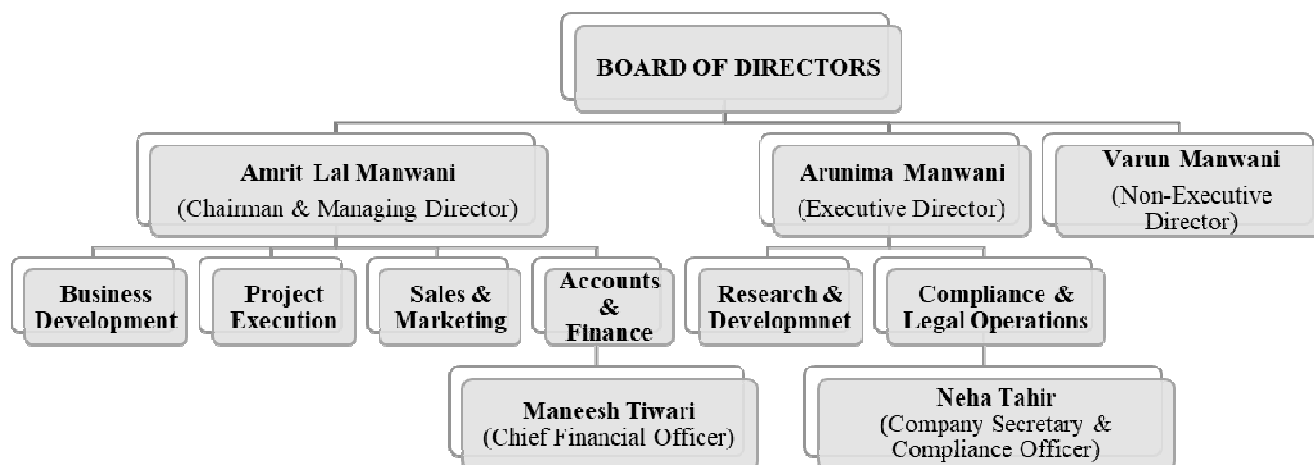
BOARD OF DIRECTORS

Amrit Lal Manwani
(Chairman & Managing Director)

Arunima Manwani
(Executive Director)

Varun Manwani
(Non-Executive Director)

Business Development

Project Execution

Sales & Marketing

Accounts & Finance

Research & Developmnet

Compliance & Legal Operations

Maneesh Tiwari
(Chief Financial Officer)

Neha Tahir
(Company Secretary & Compliance Officer)